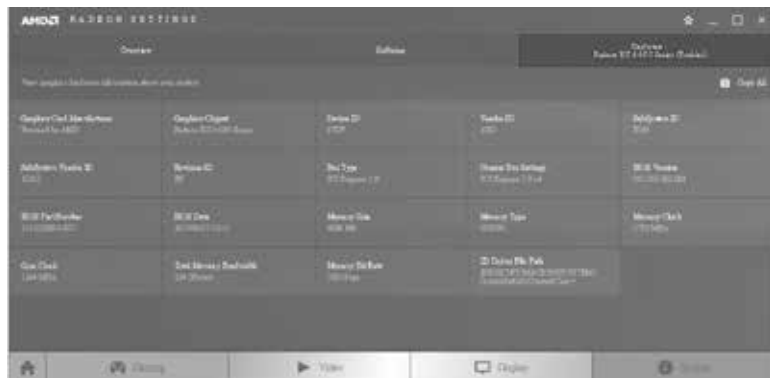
AMD RADEON SETTINGS

Overview

Software

Hardware
Radeon RX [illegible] Series (Enabled)

View graphics hardware information about your system

Copy All

Graphics Card Manufacturer
Powered by AMD

Graphics Chipset
Radeon RX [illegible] Series

Device ID
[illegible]

Vendor ID
1002

Subsystem ID
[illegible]

Subsystem Vendor ID
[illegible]

Revision ID
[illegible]

Bus Type
PCI Express 3.0

Current Bus Settings
PCI Express 3.0 x16

BIOS Version
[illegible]

BIOS Part Number
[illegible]

BIOS Date
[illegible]

Memory Size
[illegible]

Memory Type
GDDR5

Memory Clock
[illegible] MHz

Core Clock
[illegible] MHz

Total Memory Bandwidth
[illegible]

Memory Bit Rate
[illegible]

2D Driver File Path
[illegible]

Gaming

Video

Display

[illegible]